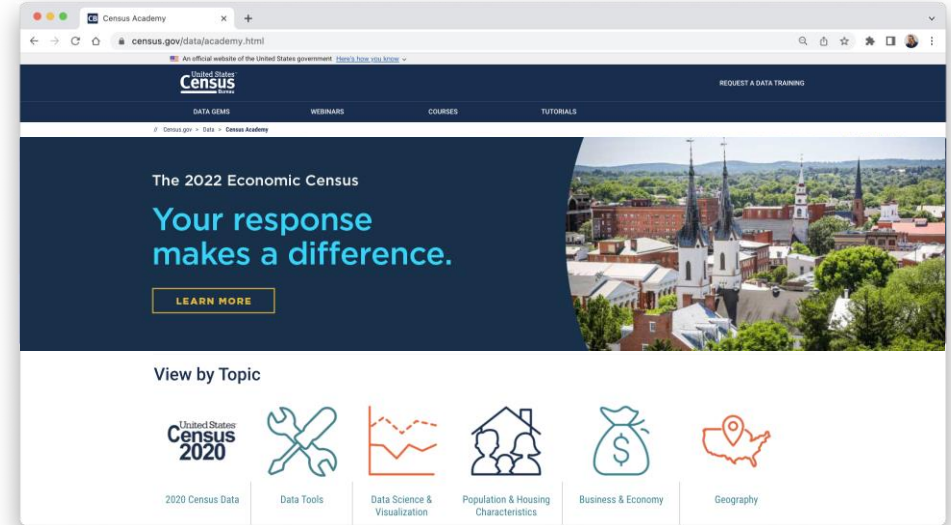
CB Census Academy

census.gov/data/academy.html

An official website of the United States government Here's how you know

United States Census Bureau

REQUEST A DATA TRAINING

DATA GEMS WEBINARS COURSES TUTORIALS

Census.gov > Data > Census Academy

The 2022 Economic Census

Your response makes a difference.

LEARN MORE

View by Topic

United States Census 2020

2020 Census Data

Data Tools

Data Science & Visualization

Population & Housing Characteristics

Business & Economy

Geography